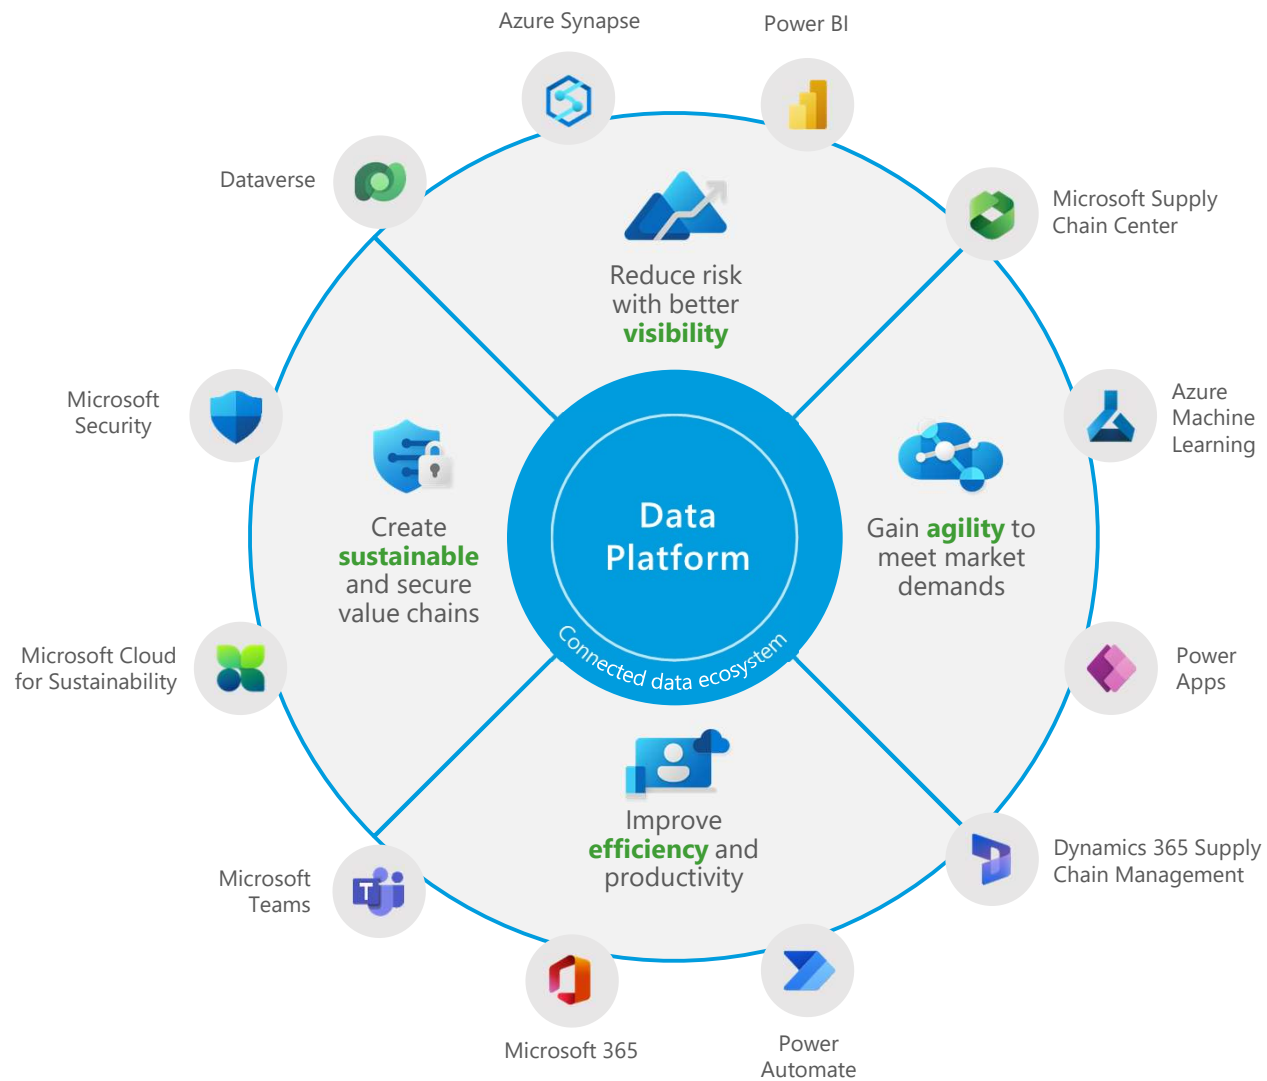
Azure Synapse

Power BI

Dataverse

Microsoft Supply Chain Center

Reduce risk with better visibility

Microsoft Security

Azure Machine Learning

Create sustainable and secure value chains

Data Platform

Connected data ecosystem

Gain agility to meet market demands

Microsoft Cloud for Sustainability

Power Apps

Improve efficiency and productivity

Microsoft Teams

Dynamics 365 Supply Chain Management

Microsoft 365

Power Automate